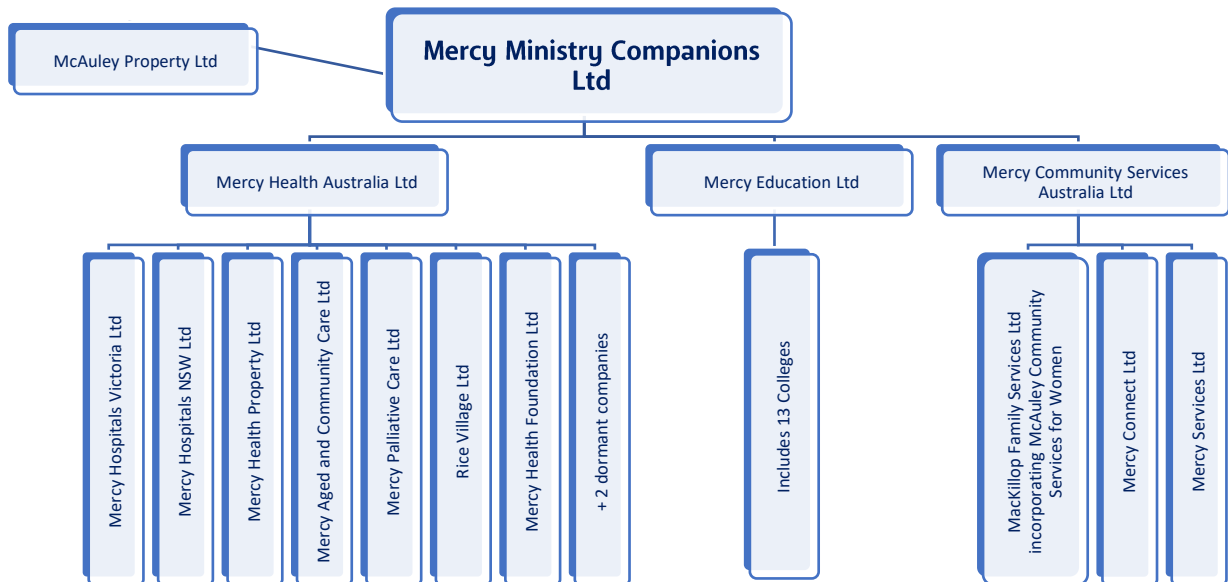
McAuley Property Ltd

Mercy Ministry Companions Ltd

Mercy Health Australia Ltd

Mercy Education Ltd

Mercy Community Services Australia Ltd

Mercy Hospitals Victoria Ltd

Mercy Hospitals NSW Ltd

Mercy Health Property Ltd

Mercy Aged and Community Care Ltd

Mercy Palliative Care Ltd

Rice Village Ltd

Mercy Health Foundation Ltd

+ 2 dormant companies

Includes 13 Colleges

MacKillop Family Services Ltd incorporating McAuley Community Services for Women

Mercy Connect Ltd

Mercy Services Ltd